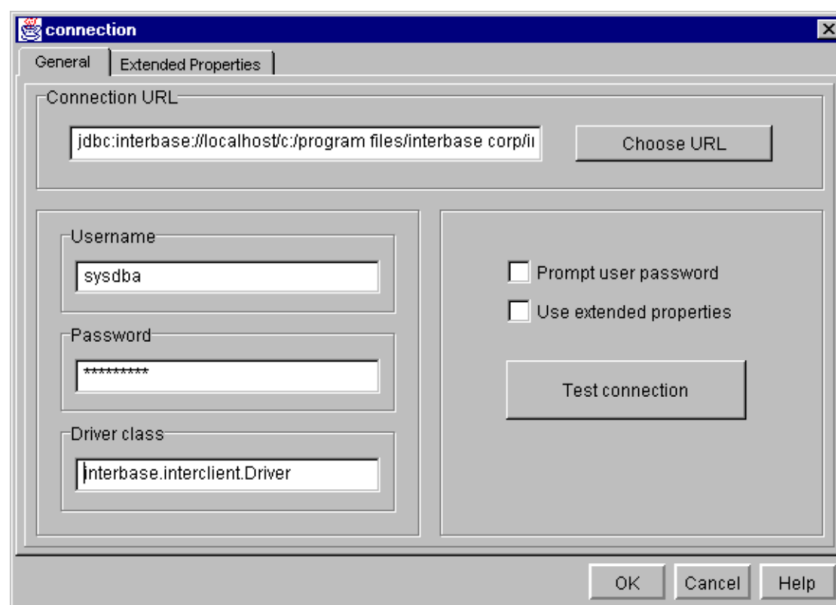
connection

General | Extended Properties

Connection URL

jdbc:interbase://localhost/c:/program files/interbase corp/ii

Choose URL

Username

sysdba

Password

*********

Driver class

interbase.interclient.Driver

Prompt user password

Use extended properties

Test connection

OK | Cancel | Help